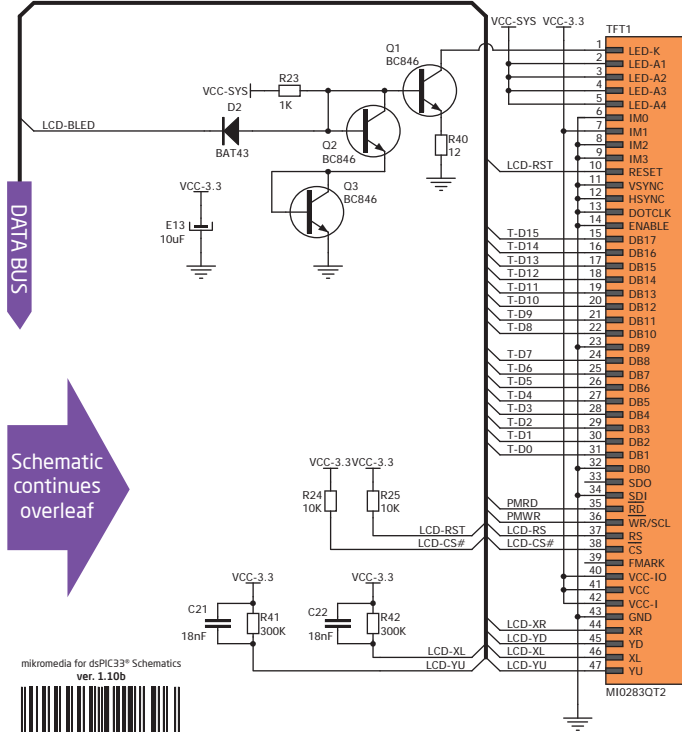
VCC-SYS VCC-3.3
TFT1
Q1
BC846
1 LED-K
2 LED-A1
3 LED-A2
4 LED-A3
5 LED-A4
6 IM0
7 IM1
8 IM2
9 IM3
10 RESET
11 VSYNC
12 HSYNC
13 DOTCLK
14 ENABLE
15 DB17
16 DB16
17 DB15
18 DB14
19 DB13
20 DB12
21 DB11
22 DB10
23 DB9
24 DB8
25 DB7
26 DB6
27 DB5
28 DB4
29 DB3
30 DB2
31 DB1
32 DB0
33 SDO
34 SDI
35 RD
36 WR/SCL
37 RS
38 CS
39 FMARK
40 VCC-IO
41 VCC
42 VCC-I
43 GND
44 XR
45 YD
46 XL
47 YU
MI0283QT2

VCC-SYS
R23
1K
D2
LCD-BLED
BAT43
Q2
BC846
R40
12
LCD-RST
Q3
BC846
VCC-3.3
E13
10uF
DATA BUS
T-D15
T-D14
T-D13
T-D12
T-D11
T-D10
T-D9
T-D8
T-D7
T-D6
T-D5
T-D4
T-D3
T-D2
T-D1
T-D0
Schematic continues overleaf
VCC-3.3 VCC-3.3
R24
10K
R25
10K
PMRD
PMWR
LCD-RST
LCD-RS
LCD-CS#
LCD-CS#
VCC-3.3
VCC-3.3
C21
18nF
R41
300K
C22
18nF
R42
300K
LCD-XR
LCD-YD
LCD-XL
LCD-XL
LCD-YU
LCD-YU
mikromedia for dsPIC33® Schematics
ver. 1.10b